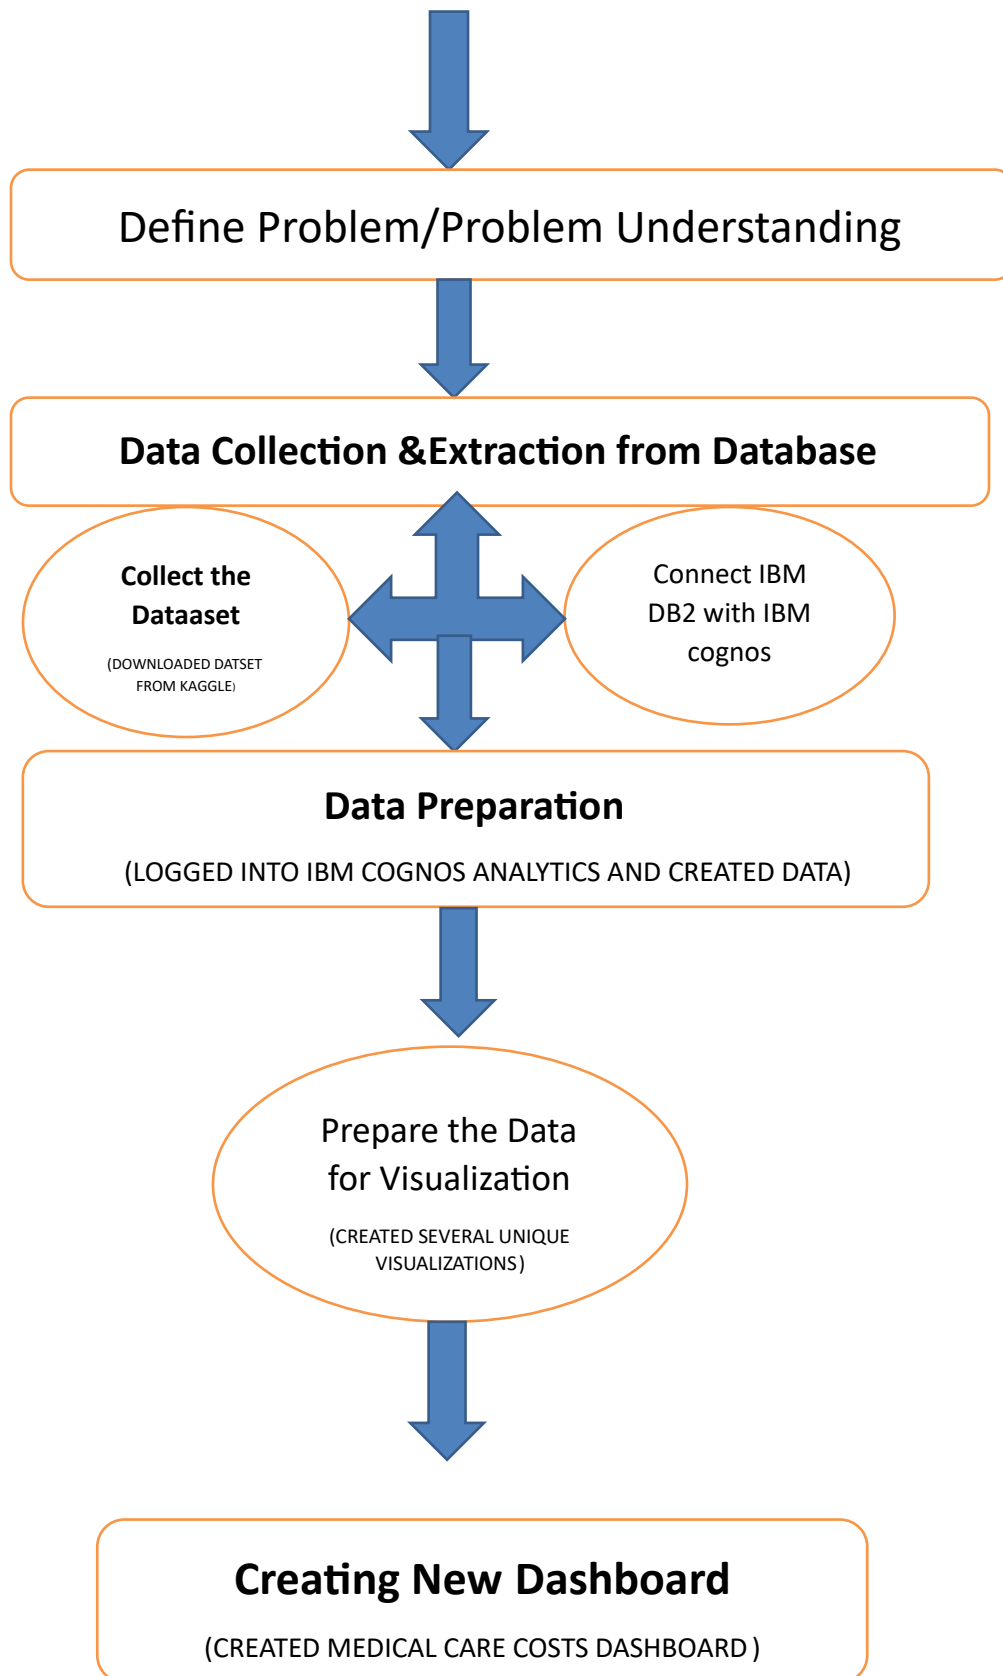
Define Problem/Problem Understanding

Data Collection &Extraction from Database

Collect the Dataaset

(DOWNLOADED DATSET FROM KAGGLE)

Connect IBM DB2 with IBM cognos

Data Preparation

(LOGGED INTO IBM COGNOS ANALYTICS AND CREATED DATA)

Prepare the Data for Visualization

(CREATED SEVERAL UNIQUE VISUALIZATIONS)

Creating New Dashboard

(CREATED MEDICAL CARE COSTS DASHBOARD )